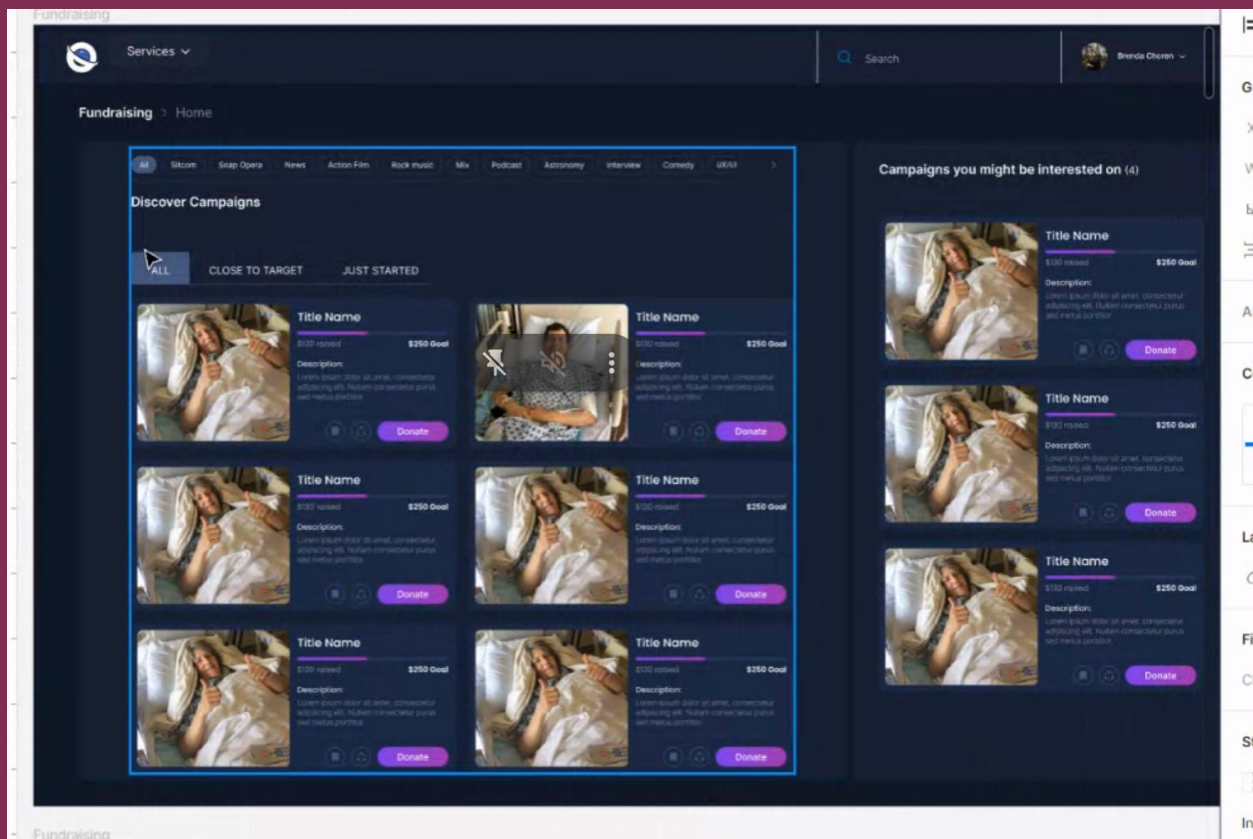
Fundraising

Services

Search

Brenda Choren

Fundraising > Home

All Sitcom Soap Opera News Action Film Rock music Mix Podcast Astronomy Interview Comedy UX/UI

Discover Campaigns

ALL CLOSE TO TARGET JUST STARTED

Title Name
$130 raised $250 Goal
Description:
Lorem ipsum dolor sit amet, consectetur adipiscing elit. Nullam consectetur purus sed metus porttitor.
Donate

Title Name
$130 raised $250 Goal
Description:
Lorem ipsum dolor sit amet, consectetur adipiscing elit. Nullam consectetur purus sed metus porttitor.
Donate

Title Name
$130 raised $250 Goal
Description:
Lorem ipsum dolor sit amet, consectetur adipiscing elit. Nullam consectetur purus sed metus porttitor.
Donate

Title Name
$130 raised $250 Goal
Description:
Lorem ipsum dolor sit amet, consectetur adipiscing elit. Nullam consectetur purus sed metus porttitor.
Donate

Title Name
$130 raised $250 Goal
Description:
Lorem ipsum dolor sit amet, consectetur adipiscing elit. Nullam consectetur purus sed metus porttitor.
Donate

Title Name
$130 raised $250 Goal
Description:
Lorem ipsum dolor sit amet, consectetur adipiscing elit. Nullam consectetur purus sed metus porttitor.
Donate

Campaigns you might be interested on (4)

Title Name
$130 raised $250 Goal
Description:
Lorem ipsum dolor sit amet, consectetur adipiscing elit. Nullam consectetur purus sed metus porttitor.
Donate

Title Name
$130 raised $250 Goal
Description:
Lorem ipsum dolor sit amet, consectetur adipiscing elit. Nullam consectetur purus sed metus porttitor.
Donate

Title Name
$130 raised $250 Goal
Description:
Lorem ipsum dolor sit amet, consectetur adipiscing elit. Nullam consectetur purus sed metus porttitor.
Donate

Fundraising

G
X
W
A
C
La
Fi
C
St
In